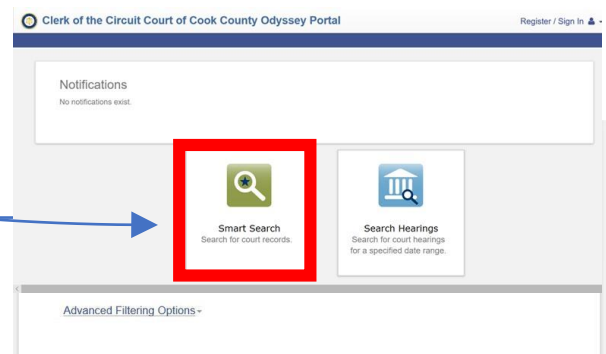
Clerk of the Circuit Court of Cook County Odyssey Portal

Register / Sign In

Notifications

No notifications exist.

Smart Search

Search for court records.

Search Hearings

Search for court hearings for a specified date range.

Advanced Filtering Options